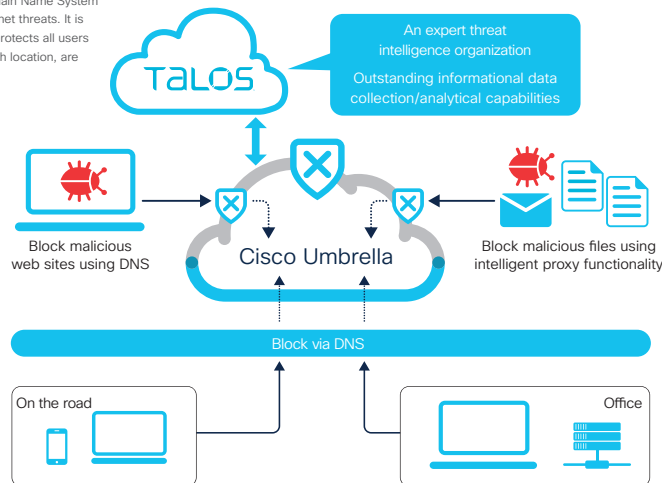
...ain Name System ...net threats. It is ...rotects all users ...h location, are

TALOS

An expert threat intelligence organization

Outstanding informational data collection/analytical capabilities

Block malicious web sites using DNS

Cisco Umbrella

Block malicious files using intelligent proxy functionality

Block via DNS

On the road

Office